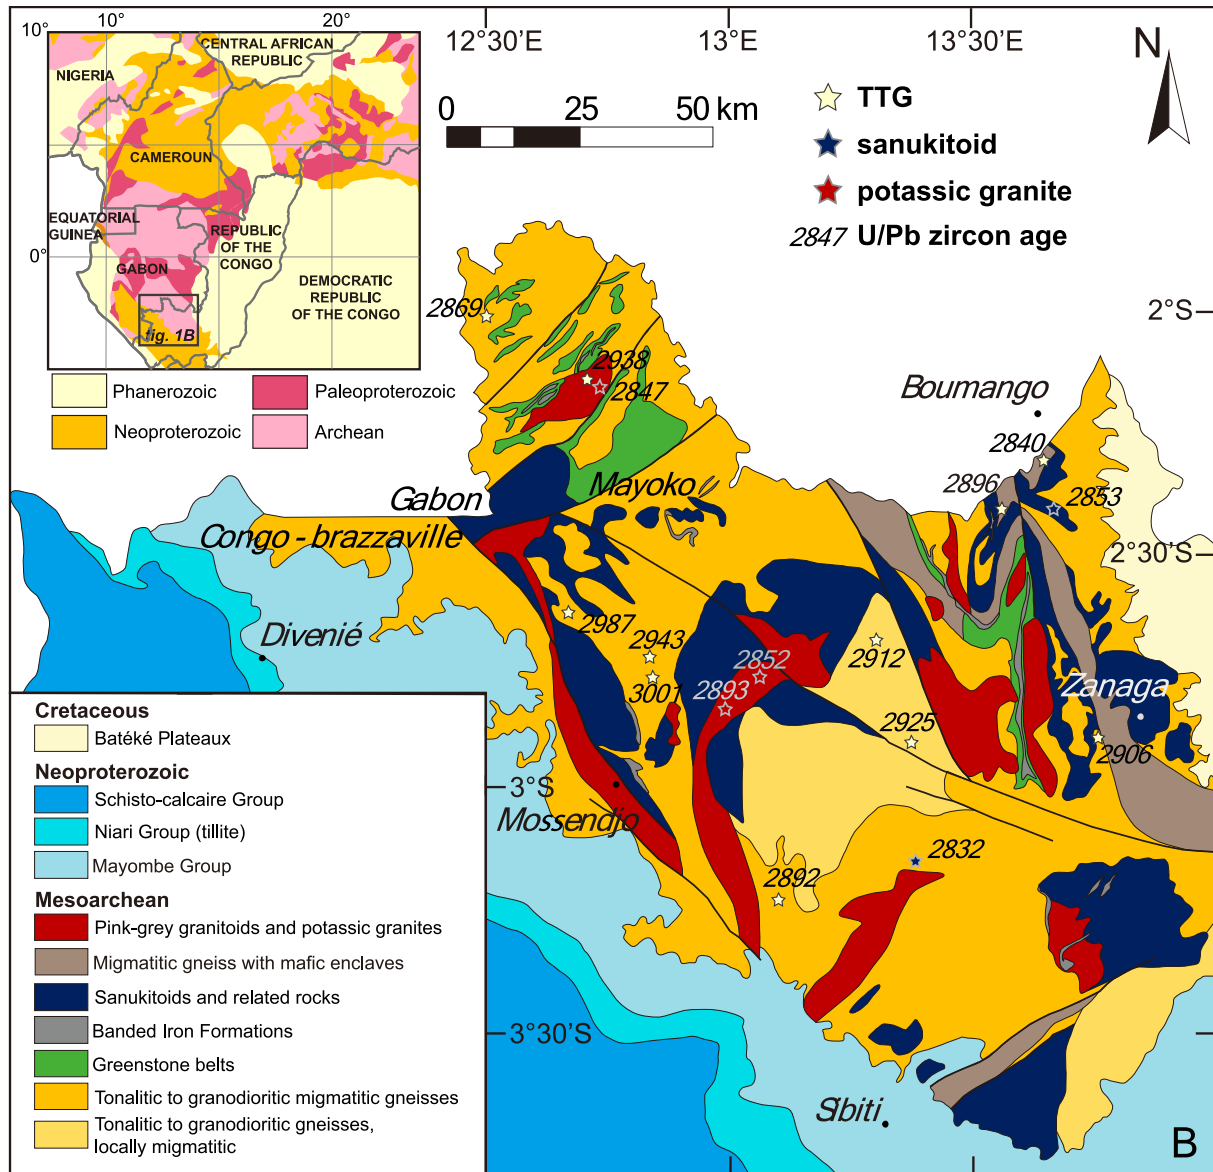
10°
20°
10°
0°
CENTRAL AFRICAN REPUBLIC
NIGERIA
CAMEROUN
EQUATORIAL GUINEA
REPUBLIC OF THE CONGO
GABON
DEMOCRATIC REPUBLIC OF THE CONGO
fig. 1B

Phanerozoic
Paleoproterozoic
Neoproterozoic
Archean

12°30'E
13°E
13°30'E
N

0
25
50 km

TTG
sanukitoid
potassic granite
2847 U/Pb zircon age

2°S
2869
2938
2847
Boumango
2840
2896
2853
Gabon
Mayoko
Congo - brazzaville
2°30'S
2987
2943
2852
2912
Divenié
2893
3001
Zanaga
2925
2906
3°S
Mossendjo
2832
2892
3°30'S
Sibiti
B

Cretaceous
Batéké Plateaux
Neoproterozoic
Schisto-calcaire Group
Niari Group (tillite)
Mayombe Group
Mesoarchean
Pink-grey granitoids and potassic granites
Migmatitic gneiss with mafic enclaves
Sanukitoids and related rocks
Banded Iron Formations
Greenstone belts
Tonalitic to granodioritic migmatitic gneisses
Tonalitic to granodioritic gneisses, locally migmatitic